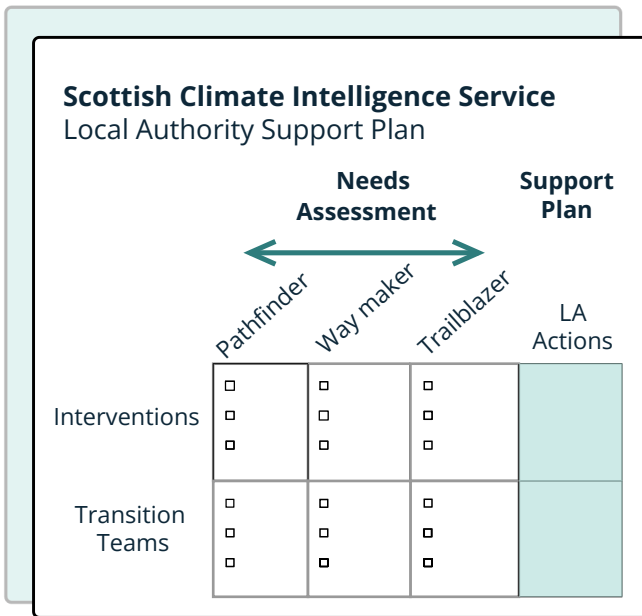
**Scottish Climate Intelligence Service**
Local Authority Support Plan

| | Needs Assessment | | | Support Plan |
|---|---|---|---|---|
| | Pathfinder | Way maker | Trailblazer | LA Actions |
| Interventions | ☐ ☐ ☐ | ☐ ☐ ☐ | ☐ ☐ ☐ | |
| Transition Teams | ☐ ☐ ☐ | ☐ ☐ ☐ | ☐ ☐ ☐ | |